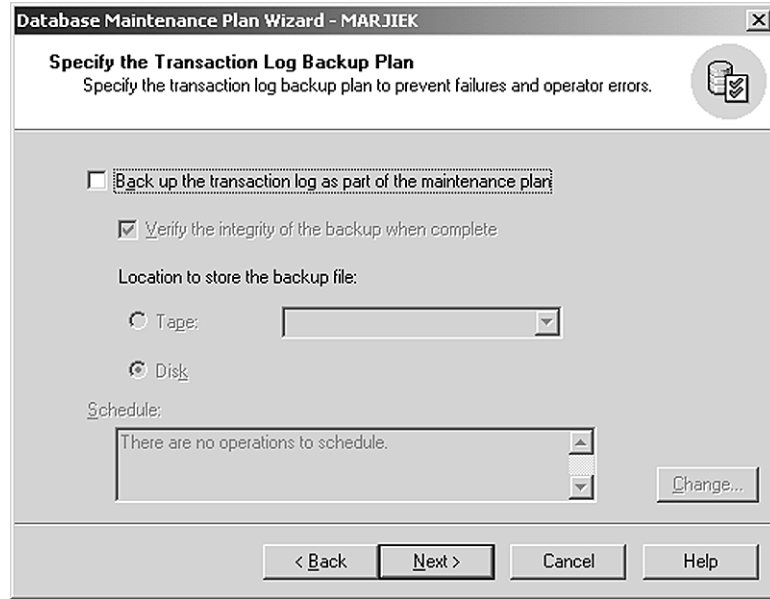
Database Maintenance Plan Wizard - MARJIEK

Specify the Transaction Log Backup Plan
Specify the transaction log backup plan to prevent failures and operator errors.

Back up the transaction log as part of the maintenance plan

Verify the integrity of the backup when complete

Location to store the backup file:

Tape:

Disk

Schedule:

There are no operations to schedule.

Change...

< Back

Next >

Cancel

Help